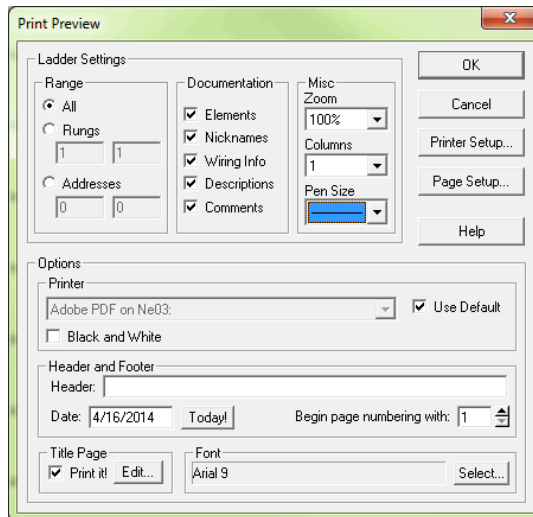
Print Preview

Ladder Settings

Range
All
Rungs
1 1
Addresses
0 0

Documentation
Elements
Nicknames
Wiring Info
Descriptions
Comments

Misc
Zoom
100%
Columns
1
Pen Size

OK
Cancel
Printer Setup...
Page Setup...
Help

Options
Printer
Adobe PDF on Ne03:
Use Default
Black and White

Header and Footer
Header:
Date: 4/16/2014 Today!
Begin page numbering with: 1

Title Page
Print it! Edit...

Font
Arial 9
Select...